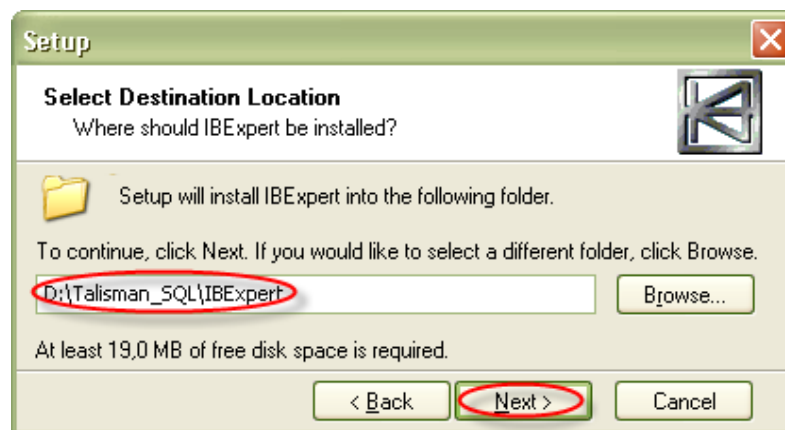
Setup

Select Destination Location
Where should IBExpert be installed?

Setup will install IBExpert into the following folder.

To continue, click Next. If you would like to select a different folder, click Browse.

D:\Talisman_SQL\IBExpert

Browse...

At least 19,0 MB of free disk space is required.

< Back

Next >

Cancel